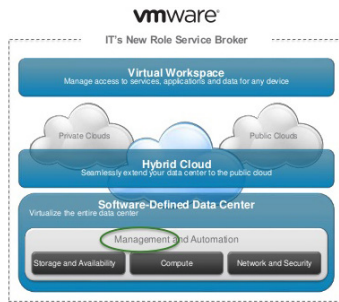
vmware®

IT's New Role Service Broker

Virtual Workspace
Manage access to services, applications and data for any device

Private Clouds

Public Clouds

Hybrid Cloud
Seamlessly extend your data center to the public cloud

Software-Defined Data Center
Virtualize the entire data center

Management and Automation

Storage and Availability

Compute

Network and Security